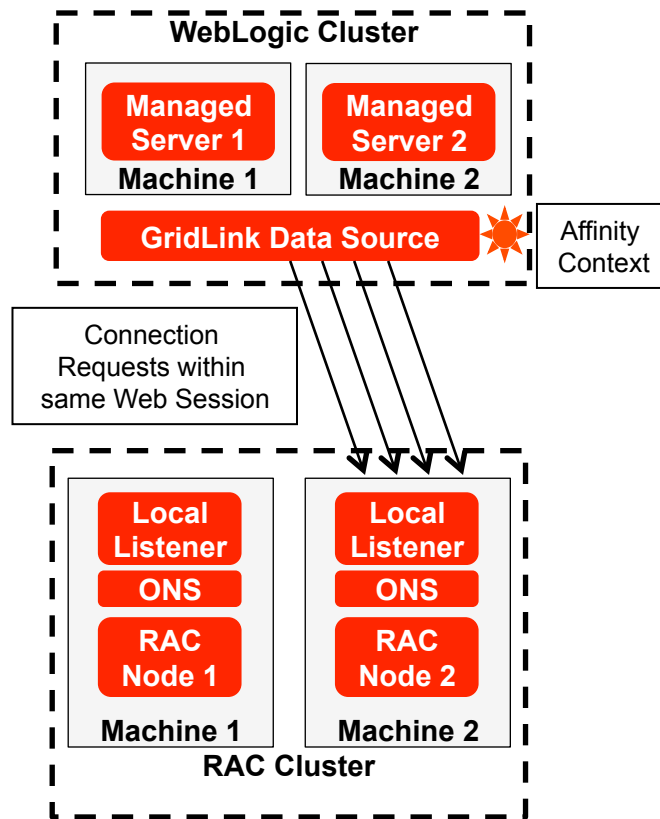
WebLogic Cluster

Managed Server 1

Machine 1

Managed Server 2

Machine 2

GridLink Data Source

Affinity Context

Connection Requests within same Web Session

Local Listener

ONS

RAC Node 1

Machine 1

Local Listener

ONS

RAC Node 2

Machine 2

RAC Cluster